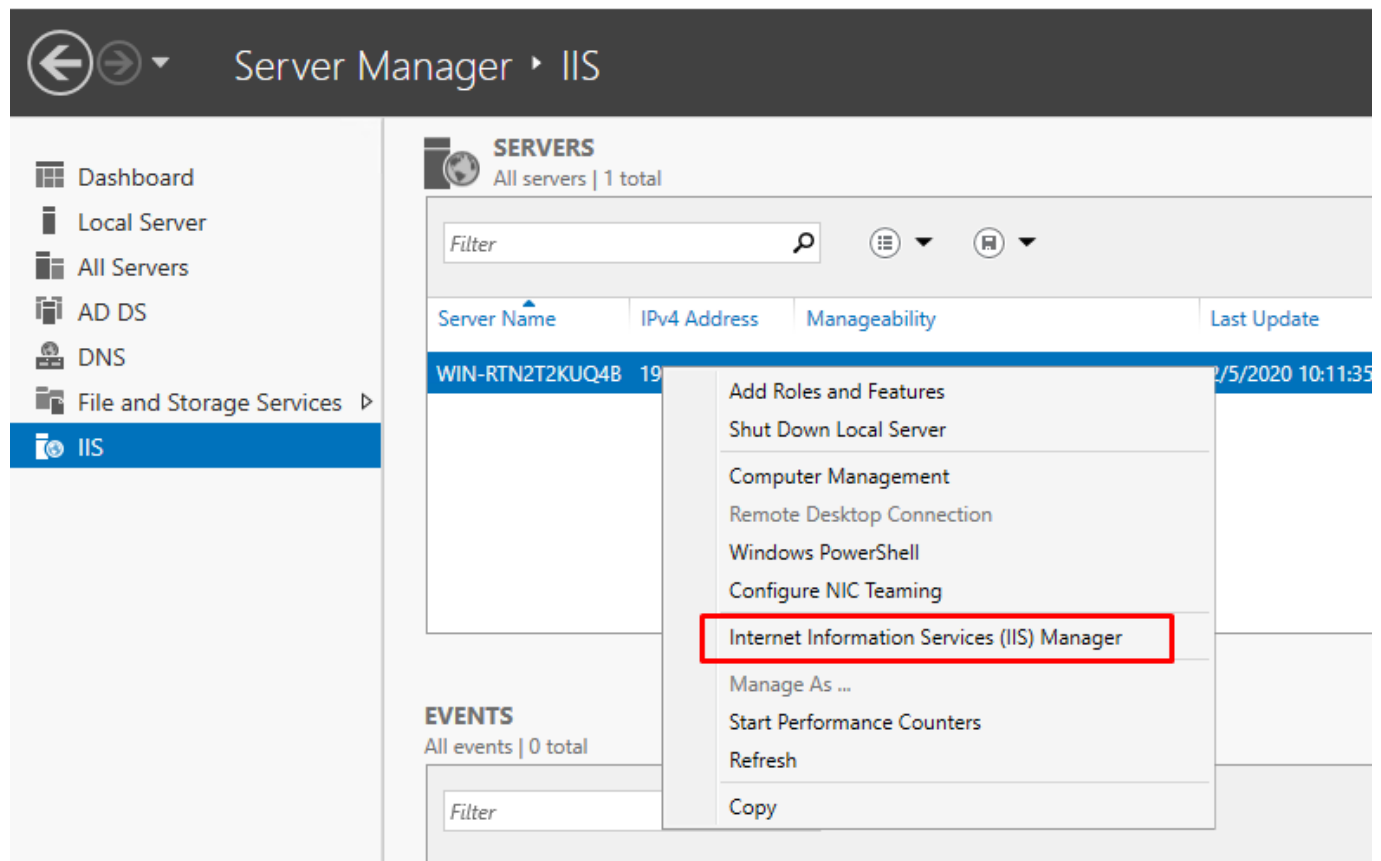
Server Manager ‣ IIS

Dashboard
Local Server
All Servers
AD DS
DNS
File and Storage Services ▷
IIS

SERVERS
All servers | 1 total

Filter

| Server Name | IPv4 Address | Manageability | Last Update |
|---|---|---|---|
| WIN-RTN2T2KUQ4B | 19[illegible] | | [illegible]2/5/2020 10:11:35 |

Add Roles and Features
Shut Down Local Server
Computer Management
Remote Desktop Connection
Windows PowerShell
Configure NIC Teaming
Internet Information Services (IIS) Manager
Manage As ...
Start Performance Counters
Refresh
Copy

EVENTS
All events | 0 total

Filter